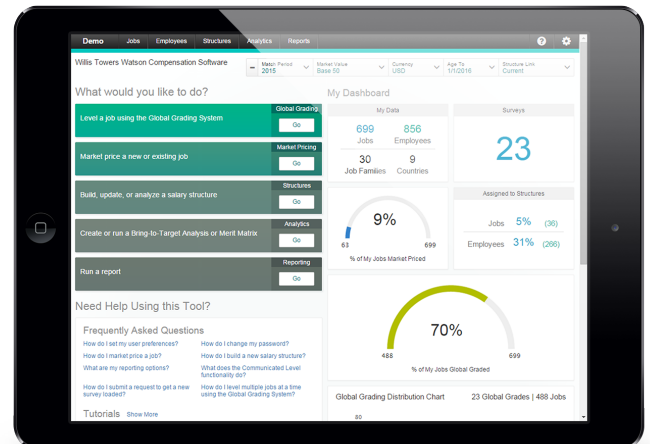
Demo Jobs Employees Structures Analytics Reports

Willis Towers Watson Compensation Software

Match Period 2015 | Market Value Base 50 | Currency USD | Age To 1/1/2016 | Structure Link Current

What would you like to do?

Global Grading
Level a job using the Global Grading System
Go

Market Pricing
Market price a new or existing job
Go

Structures
Build, update, or analyze a salary structure
Go

Analytics
Create or run a Bring-to-Target Analysis or Merit Matrix
Go

Reporting
Run a report
Go

Need Help Using this Tool?

Frequently Asked Questions

How do I set my user preferences?
How do I market price a job?
What are my reporting options?
How do I submit a request to get a new survey loaded?
How do I change my password?
How do I build a new salary structure?
What does the Communicated Level functionality do?
How do I level multiple jobs at a time using the Global Grading System?

Tutorials Show More

My Dashboard

My Data
699 Jobs
856 Employees
30 Job Families
9 Countries

Surveys
23

9%
63 699
% of My Jobs Market Priced

Assigned to Structures
Jobs 5% (36)
Employees 31% (266)

70%
488 699
% of My Jobs Global Graded

Global Grading Distribution Chart 23 Global Grades | 488 Jobs
80